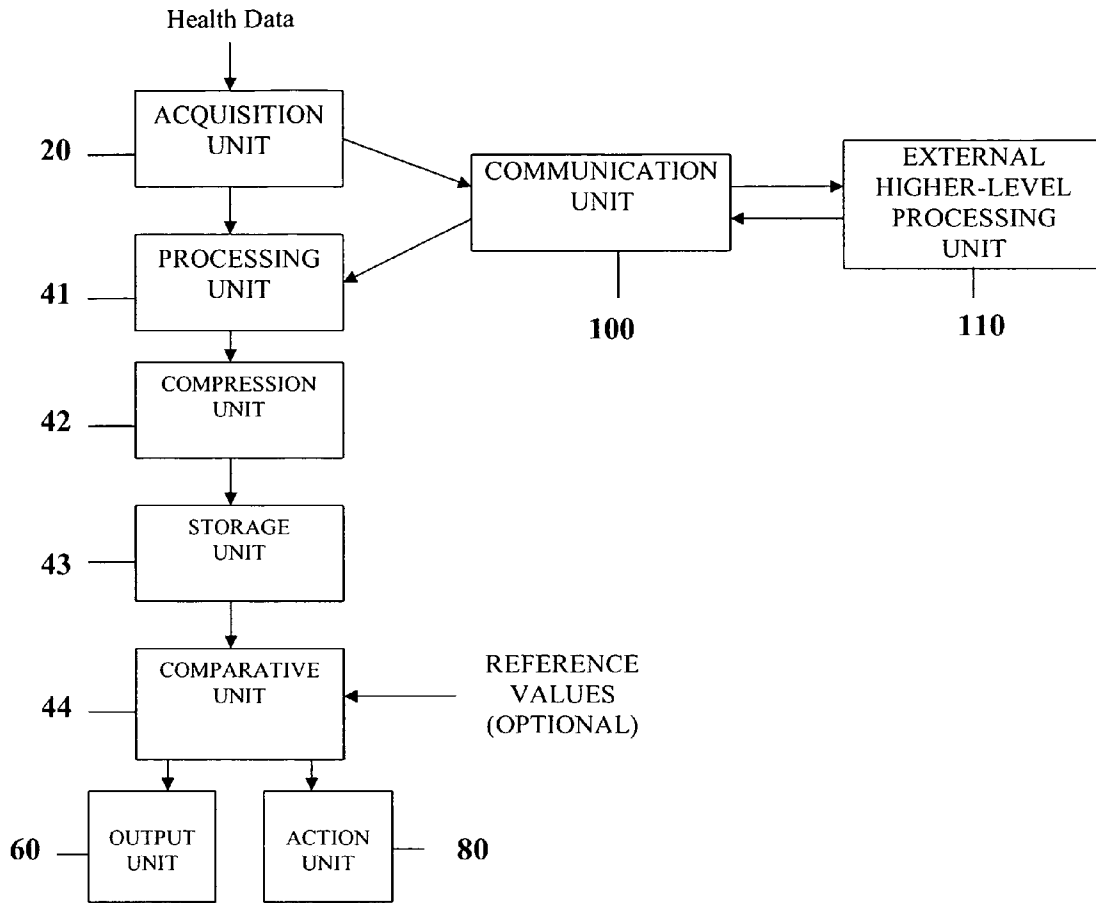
Health Data

ACQUISITION UNIT

20

COMMUNICATION UNIT

EXTERNAL HIGHER-LEVEL PROCESSING UNIT

PROCESSING UNIT

41

100

110

COMPRESSION UNIT

42

STORAGE UNIT

43

COMPARATIVE UNIT

REFERENCE VALUES (OPTIONAL)

44

OUTPUT UNIT

ACTION UNIT

60

80